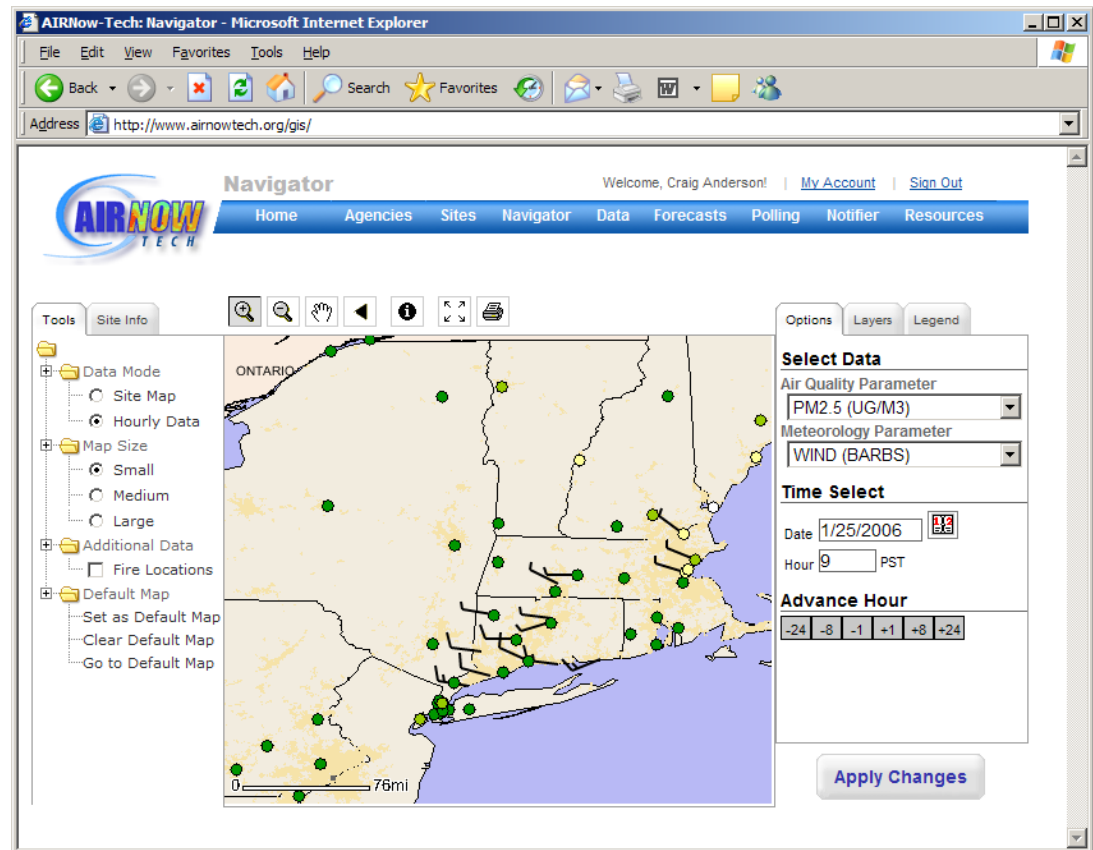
AIRNow-Tech: Navigator - Microsoft Internet Explorer

File Edit View Favorites Tools Help

Back Search Favorites

Address http://www.airnowtech.org/gis/

AIRNOW TECH

Navigator

Welcome, Craig Anderson! | My Account | Sign Out

Home Agencies Sites Navigator Data Forecasts Polling Notifier Resources

Tools Site Info

Data Mode
Site Map
Hourly Data
Map Size
Small
Medium
Large
Additional Data
Fire Locations
Default Map
Set as Default Map
Clear Default Map
Go to Default Map

ONTARIO

0 76mi

Options Layers Legend

Select Data
Air Quality Parameter
PM2.5 (UG/M3)
Meteorology Parameter
WIND (BARBS)

Time Select
Date 1/25/2006
Hour 9 PST

Advance Hour
-24 -8 -1 +1 +8 +24

Apply Changes